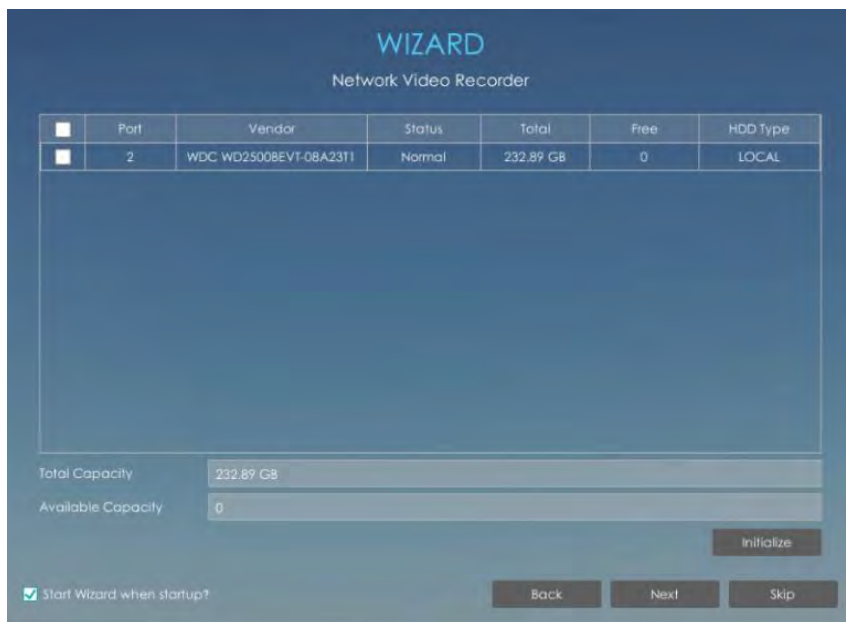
WIZARD

Network Video Recorder

| | Port | Vendor | Status | Total | Free | HDD Type |
|---|---|---|---|---|---|---|
| | 2 | WDC WD2500BEVT-08A23T1 | Normal | 232.89 GB | 0 | LOCAL |

Total Capacity 232.89 GB

Available Capacity 0

Initialize

Start Wizard when startup?

Back Next Skip